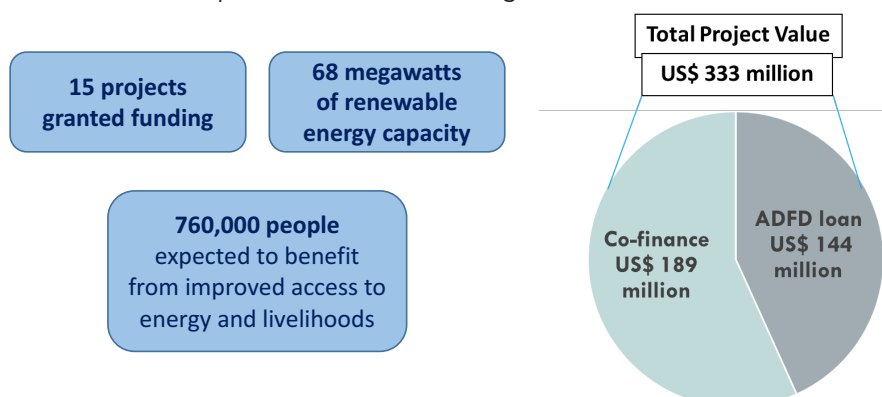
15 projects granted funding

68 megawatts of renewable energy capacity

760,000 people expected to benefit from improved access to energy and livelihoods

Total Project Value

US$ 333 million

Co-finance US$ 189 million

ADFD loan US$ 144 million